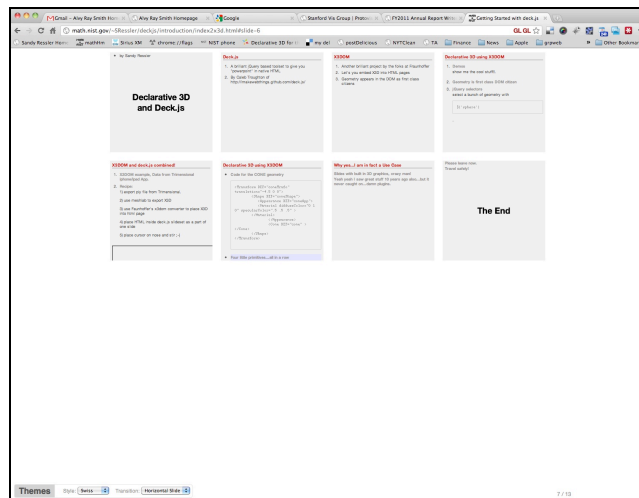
Gmail - Alvy Ray Smith Hom | Alvy Ray Smith Homepage | Google | Stanford Vis Group | Protov | FY2011 Annual Report Write | Getting Started with deck.js

math.nist.gov/~SRessler/deckjs/introduction/index2x3d.html#slide-6

Sandy Ressler Home | mathfilm | Sirius XM | chrome://flags | NIST phone | Declarative 3D for | my del | postDelicious | NYTClean | TA | Finance | News | Apple | gnpweb | Other Bookmarks

• by Sandy Ressler

Declarative 3D and Deck.js

Deck.js

1. A brilliant jQuery based toolset to give you "powerpoint" in native HTML
2. By Caleb Troughton of http://imakewebthings.github.com/deck.js/

X3DOM

1. Another brilliant project by the folks at Fraunhoffer
2. Let's you embed X3D into HTML pages
3. Geometry appears in the DOM as first class citizens

Declarative 3D using X3DOM

1. Demo
show me the cool stuff!!
2. Geometry is first class DOM citizen
3. jQuery selectors
select a bunch of geometry with
$('sphere')

X3DOM and deck.js combined

1. X3DOM example, Data from Thimoninicon (phonology) App
2. Recipe:
1) export ply file from Thimonicon
2) use meshlab to export X3D
3) use Fraunhoffer's x3dom converter to place X3D into html page
4) place HTML inside deck.js slidesk as a part of one slide
5) place cursor on nose and ctrl :-)

Declarative 3D using X3DOM

• Code for the DOM geometry

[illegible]

• Four little primitives....all in a row

Why yes...I am in fact a Use Case

Slides with built in 3D graphics, crazy man! Yeah yeah if your great stuff 10 years ago also...but it never caught on...damn plugins.

Please leave now.
Travel safely!

The End

Themes Style: Swiss Transition: Horizontal Slide

7 / 13